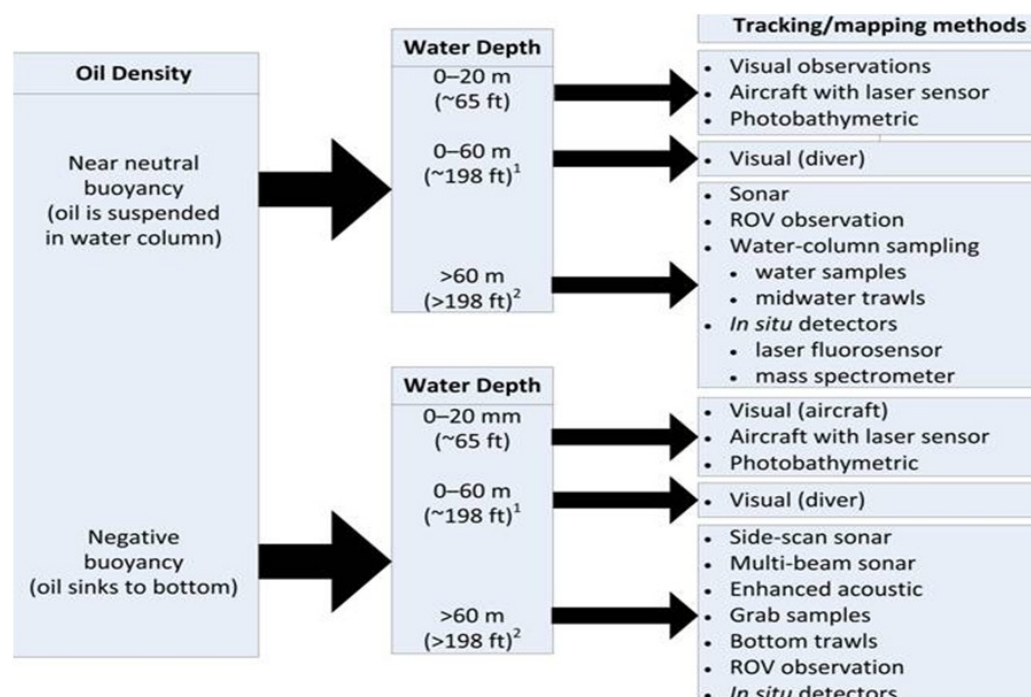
Oil Density

Near neutral buoyancy (oil is suspended in water column)

Negative buoyancy (oil sinks to bottom)

Water Depth

0–20 m (~65 ft)

0–60 m (~198 ft)$^1$

>60 m (>198 ft)$^2$

Water Depth

0–20 mm (~65 ft)

0–60 m (~198 ft)$^1$

>60 m (>198 ft)$^2$

Tracking/mapping methods

- Visual observations
- Aircraft with laser sensor
- Photobathymetric

- Visual (diver)

- Sonar
- ROV observation
- Water-column sampling
  - water samples
  - midwater trawls
- *In situ* detectors
  - laser fluorosensor
  - mass spectrometer

- Visual (aircraft)
- Aircraft with laser sensor
- Photobathymetric

- Visual (diver)

- Side-scan sonar
- Multi-beam sonar
- Enhanced acoustic
- Grab samples
- Bottom trawls
- ROV observation
- *In situ* detectors